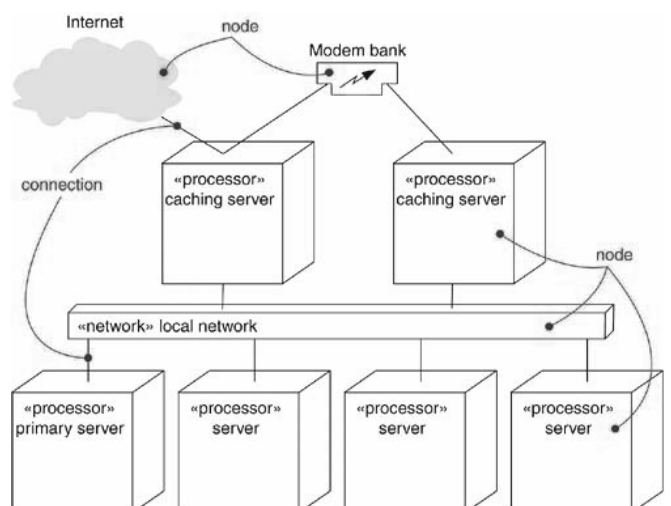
Internet

node

Modem bank

connection

«processor»
caching server

«processor»
caching server

node

«network» local network

«processor»
primary server

«processor»
server

«processor»
server

«processor»
server